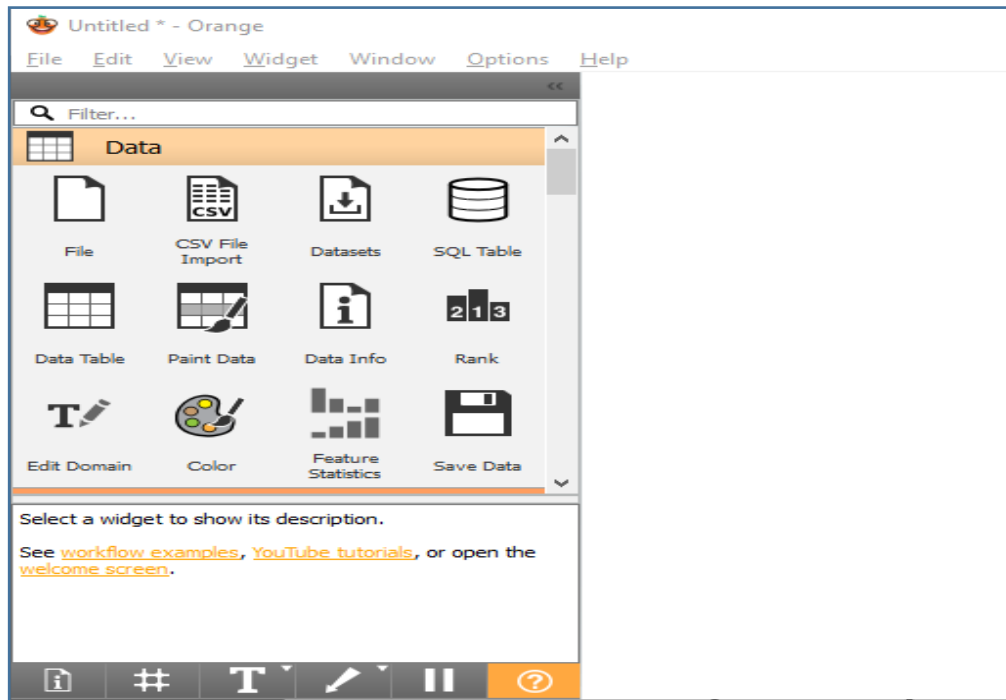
Untitled * - Orange

File Edit View Widget Window Options Help

Filter...

Data

File

CSV File Import

Datasets

SQL Table

Data Table

Paint Data

Data Info

2 1 3

Rank

T

Edit Domain

Color

Feature Statistics

Save Data

Select a widget to show its description.

See workflow examples, YouTube tutorials, or open the welcome screen.